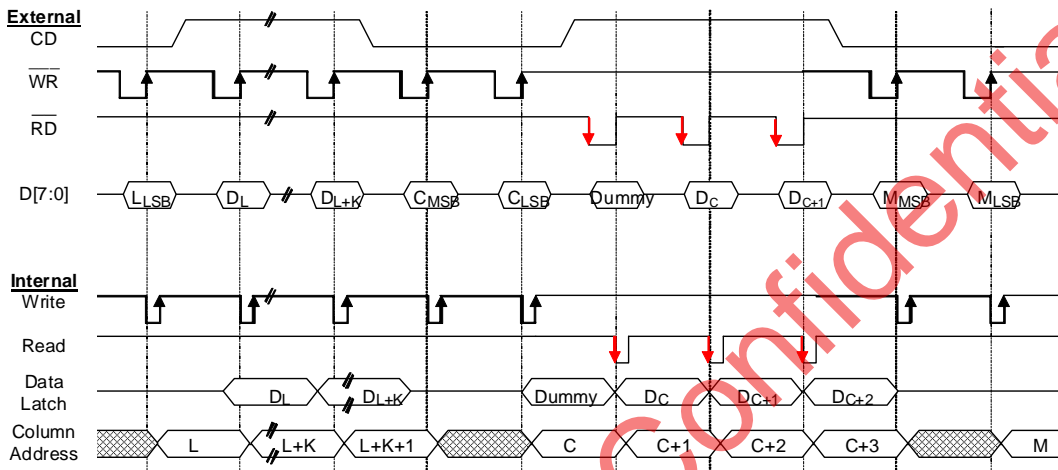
External
CD

$\overline{WR}$

$\overline{RD}$

D[7:0]

$L_{LSB}$ $D_L$ $D_{L+K}$ $C_{MSB}$ $C_{LSB}$ Dummy $D_C$ $D_{C+1}$ $M_{MSB}$ $M_{LSB}$

Internal
Write

Read

Data Latch

$D_L$ $D_{L+K}$ Dummy $D_C$ $D_{C+1}$ $D_{C+2}$

Column Address

L L+K L+K+1 C C+1 C+2 C+3 M

Confidential